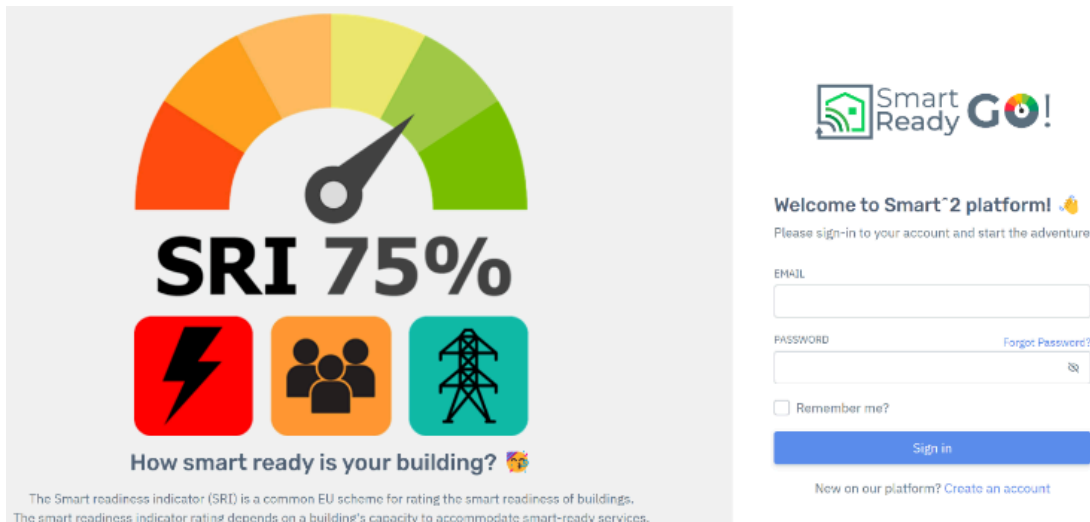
SRI 75%

How smart ready is your building? 🧐

The Smart readiness indicator (SRI) is a common EU scheme for rating the smart readiness of buildings. The smart readiness indicator rating depends on a building's capacity to accommodate smart-ready services.

Smart Ready GO!

Welcome to Smart^2 platform! 👋

Please sign-in to your account and start the adventure

EMAIL

PASSWORD

Forgot Password?

Remember me?

Sign in

New on our platform? Create an account